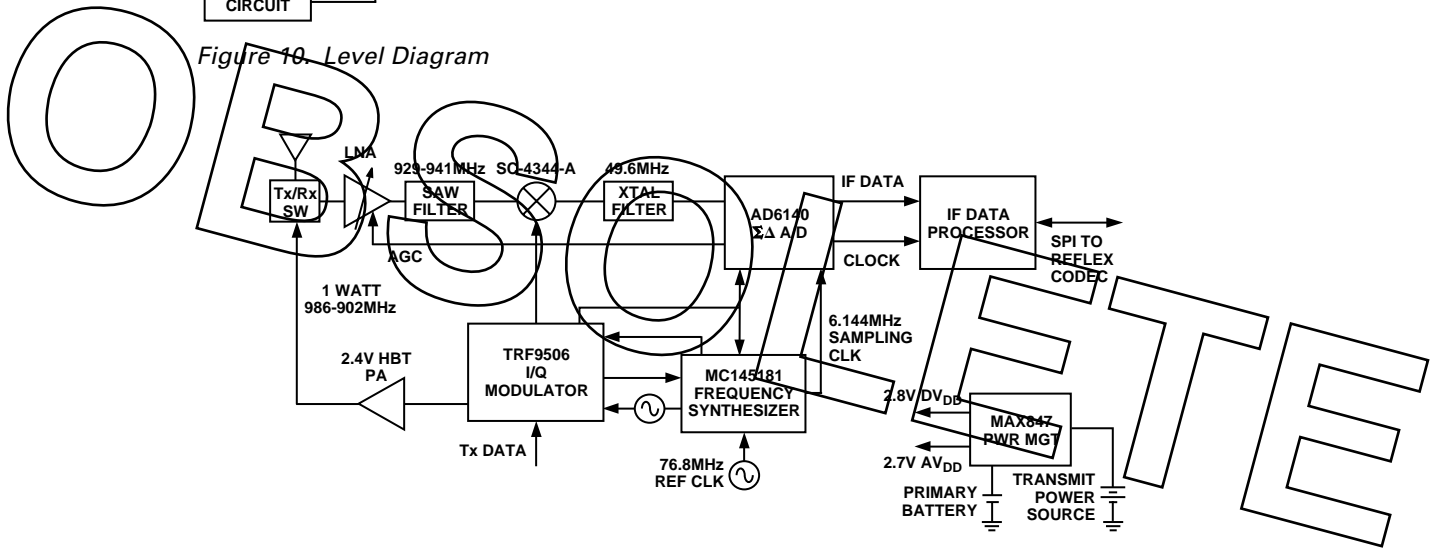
CIRCUIT

Figure 10. Level Diagram

LNA

929-941MHz

SAW FILTER

SC-4344-A

49.6MHz

XTAL FILTER

Tx/Rx SW

AGC

AD6140 $\Sigma\Delta$ A/D

IF DATA

CLOCK

IF DATA PROCESSOR

SPI TO REFLEX CODEC

1 WATT 986-902MHz

6.144MHz SAMPLING CLK

2.4V HBT PA

TRF9506 I/Q MODULATOR

MC145181 FREQUENCY SYNTHESIZER

2.8V DV$_{DD}$

MAX847 PWR MGT

2.7V AV$_{DD}$

Tx DATA

76.8MHz REF CLK

PRIMARY BATTERY

TRANSMIT POWER SOURCE

OBSOLETE